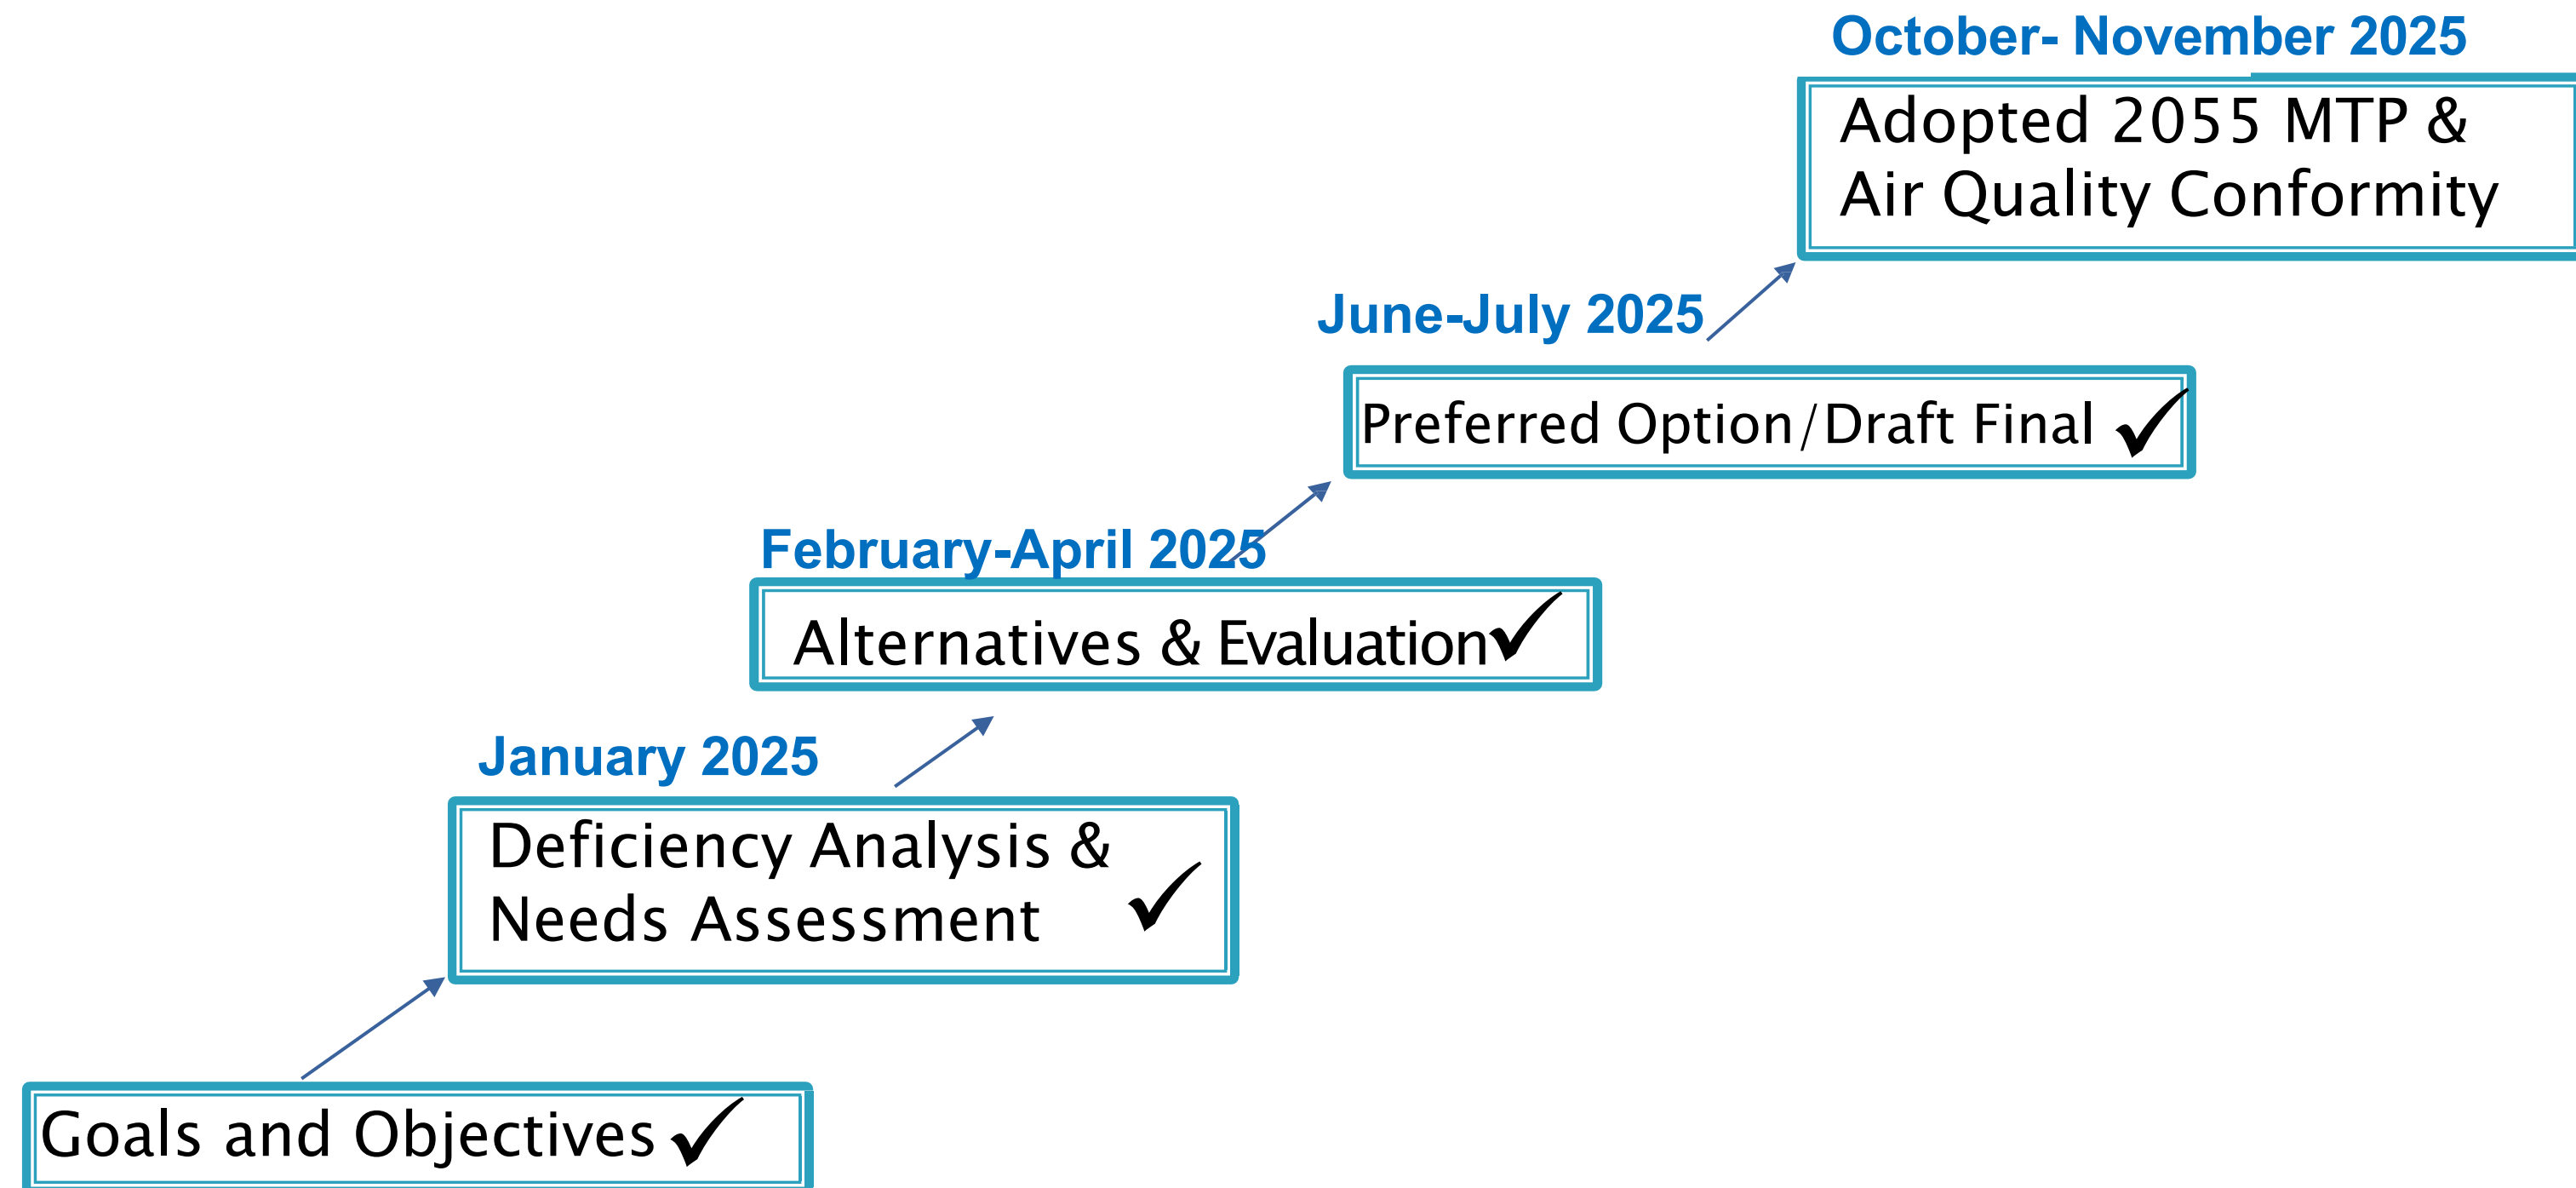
October- November 2025

Adopted 2055 MTP & Air Quality Conformity

June-July 2025

Preferred Option/Draft Final ✓

February-April 2025

Alternatives & Evaluation✓

January 2025

Deficiency Analysis & Needs Assessment ✓

Goals and Objectives ✓